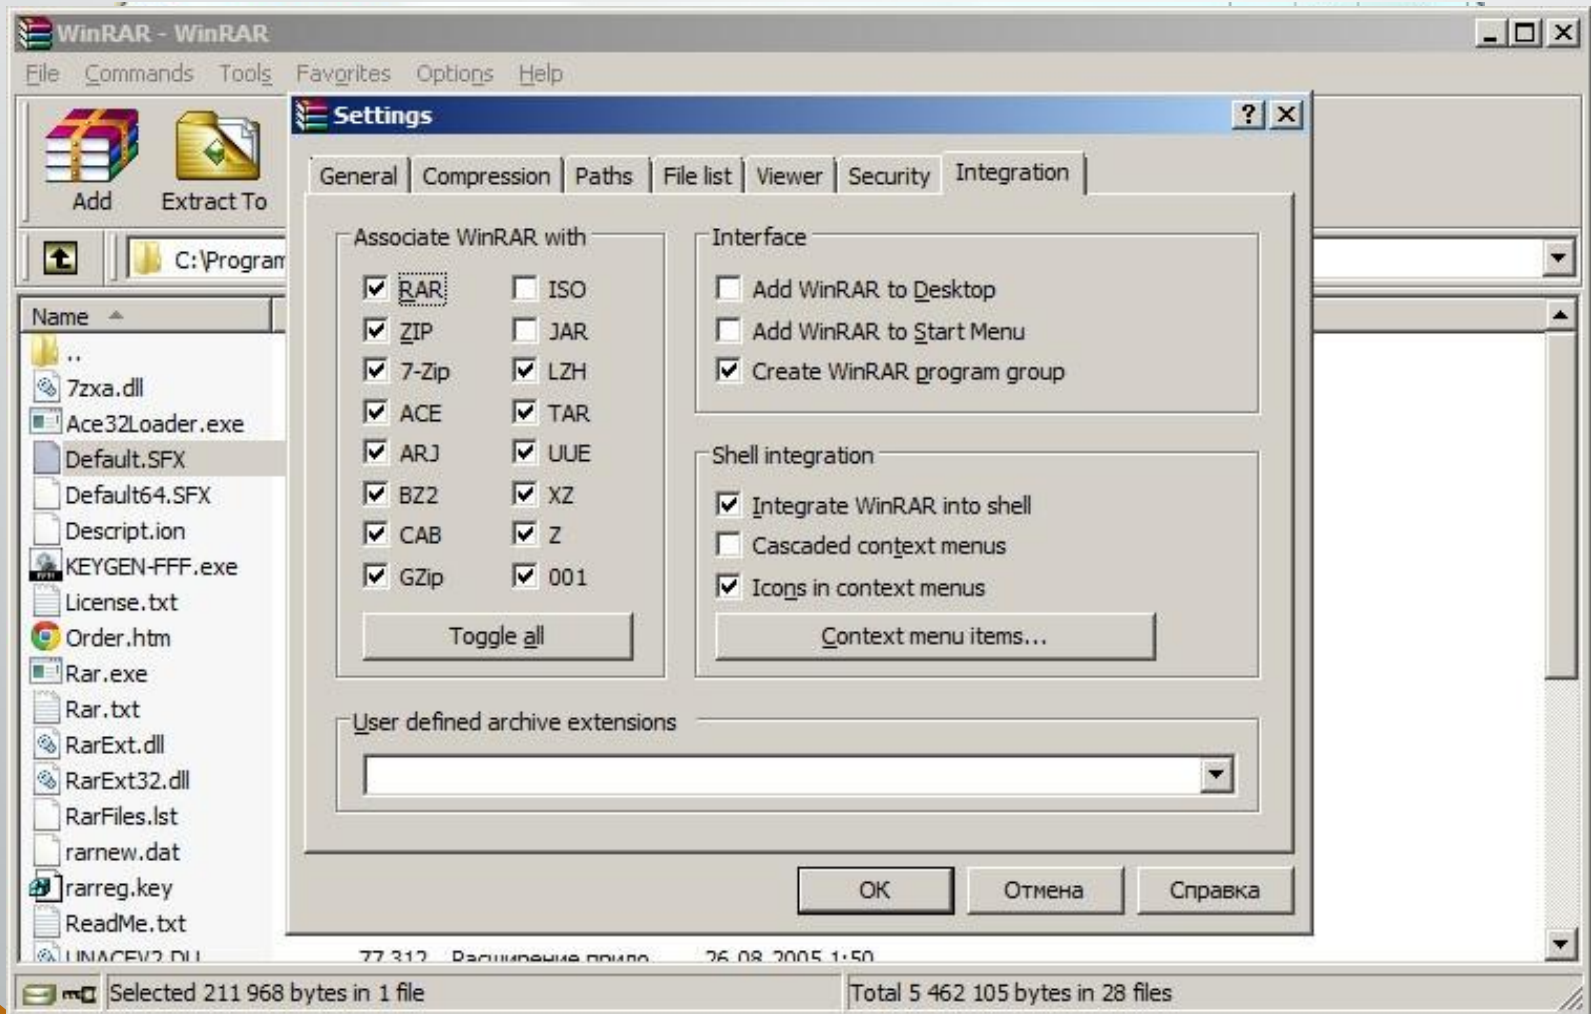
WinRAR - WinRAR

File Commands Tools Favorites Options Help

Add Extract To

C:\Program

Name

..
7zxa.dll
Ace32Loader.exe
Default.SFX
Default64.SFX
Descript.ion
KEYGEN-FFF.exe
License.txt
Order.htm
Rar.exe
Rar.txt
RarExt.dll
RarExt32.dll
RarFiles.lst
rarnew.dat
rarreg.key
ReadMe.txt
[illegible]

77 312 Расширение прило... 26.08.2005 1:50

Settings

General Compression Paths File list Viewer Security Integration

Associate WinRAR with

RAR ISO
ZIP JAR
7-Zip LZH
ACE TAR
ARJ UUE
BZ2 XZ
CAB Z
GZip 001

Toggle all

Interface

Add WinRAR to Desktop
Add WinRAR to Start Menu
Create WinRAR program group

Shell integration

Integrate WinRAR into shell
Cascaded context menus
Icons in context menus

Context menu items...

User defined archive extensions

OK Отмена Справка

Selected 211 968 bytes in 1 file

Total 5 462 105 bytes in 28 files